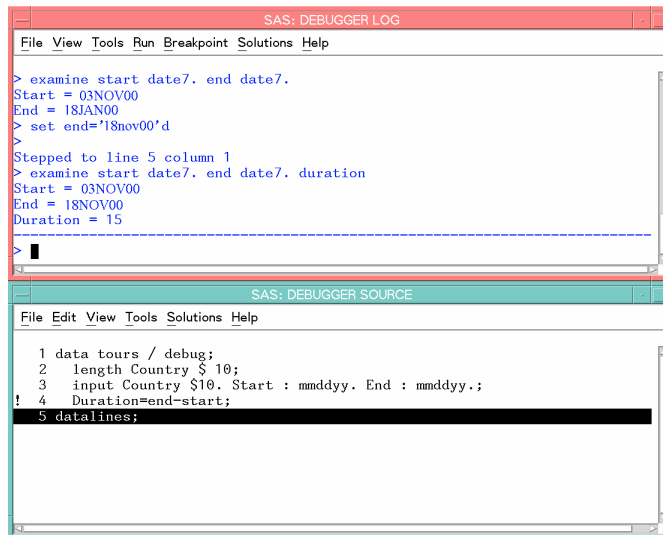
SAS: DEBUGGER LOG

File View Tools Run Breakpoint Solutions Help

> examine start date7. end date7.
Start = 03NOV00
End = 18JAN00
> set end='18nov00'd
>
Stepped to line 5 column 1
> examine start date7. end date7. duration
Start = 03NOV00
End = 18NOV00
Duration = 15

>

SAS: DEBUGGER SOURCE

File Edit View Tools Solutions Help

1 data tours / debug;
2 length Country $ 10;
3 input Country $10. Start : mmddyy. End : mmddyy.;
! 4 Duration=end-start;
5 datalines;